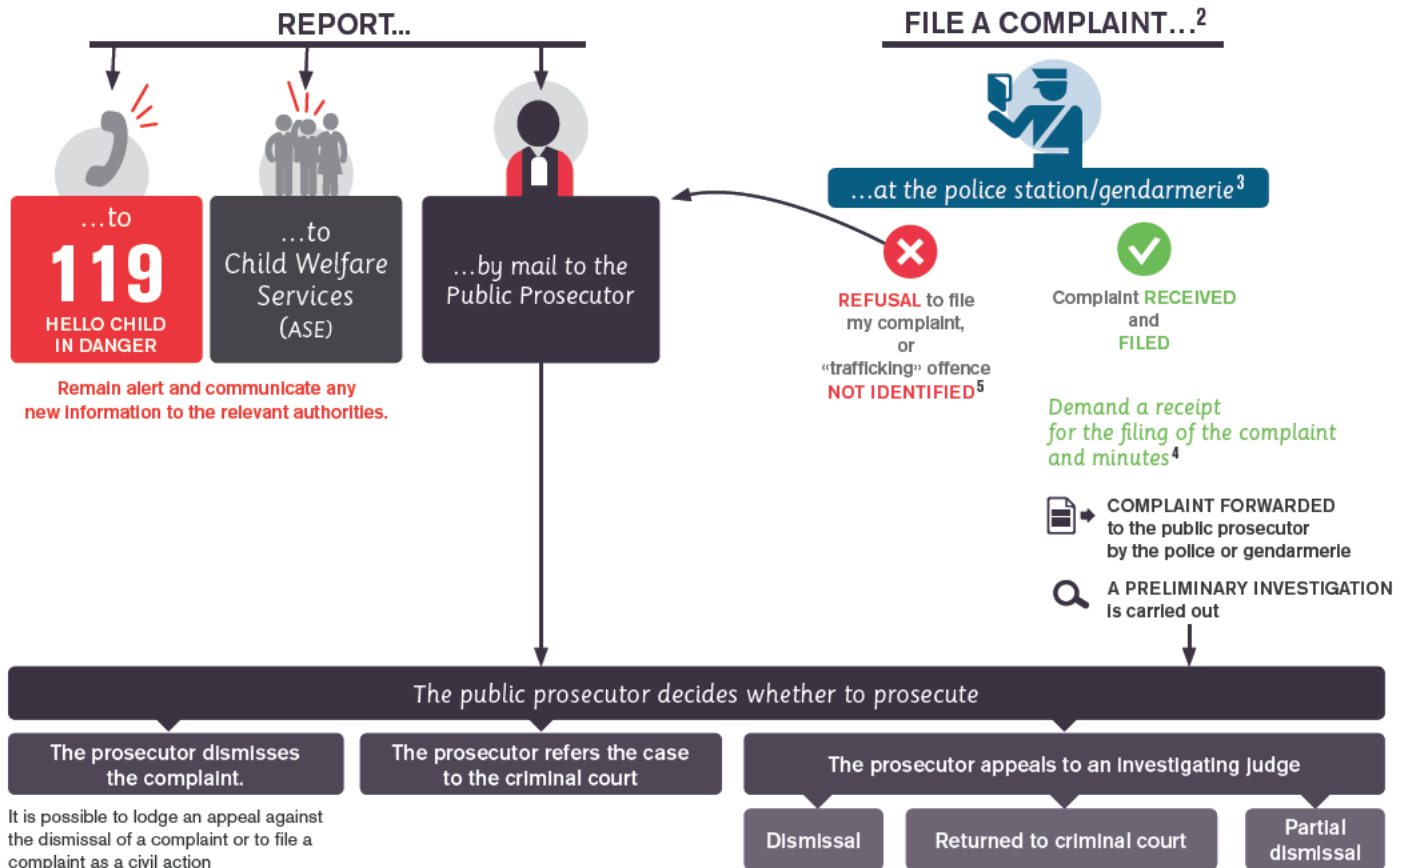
REPORT...

FILE A COMPLAINT...$^2$

...to
119
HELLO CHILD IN DANGER

...to
Child Welfare Services
(ASE)

...by mail to the Public Prosecutor

...at the police station/gendarmerie$^3$

Remain alert and communicate any new information to the relevant authorities.

REFUSAL to file my complaint, or «trafficking» offence NOT IDENTIFIED$^5$

Complaint RECEIVED and FILED

Demand a receipt for the filing of the complaint and minutes$^4$

COMPLAINT FORWARDED to the public prosecutor by the police or gendarmerie

A PRELIMINARY INVESTIGATION is carried out

The public prosecutor decides whether to prosecute

The prosecutor dismisses the complaint.

The prosecutor refers the case to the criminal court

The prosecutor appeals to an investigating judge

It is possible to lodge an appeal against the dismissal of a complaint or to file a complaint as a civil action

Dismissal

Returned to criminal court

Partial dismissal